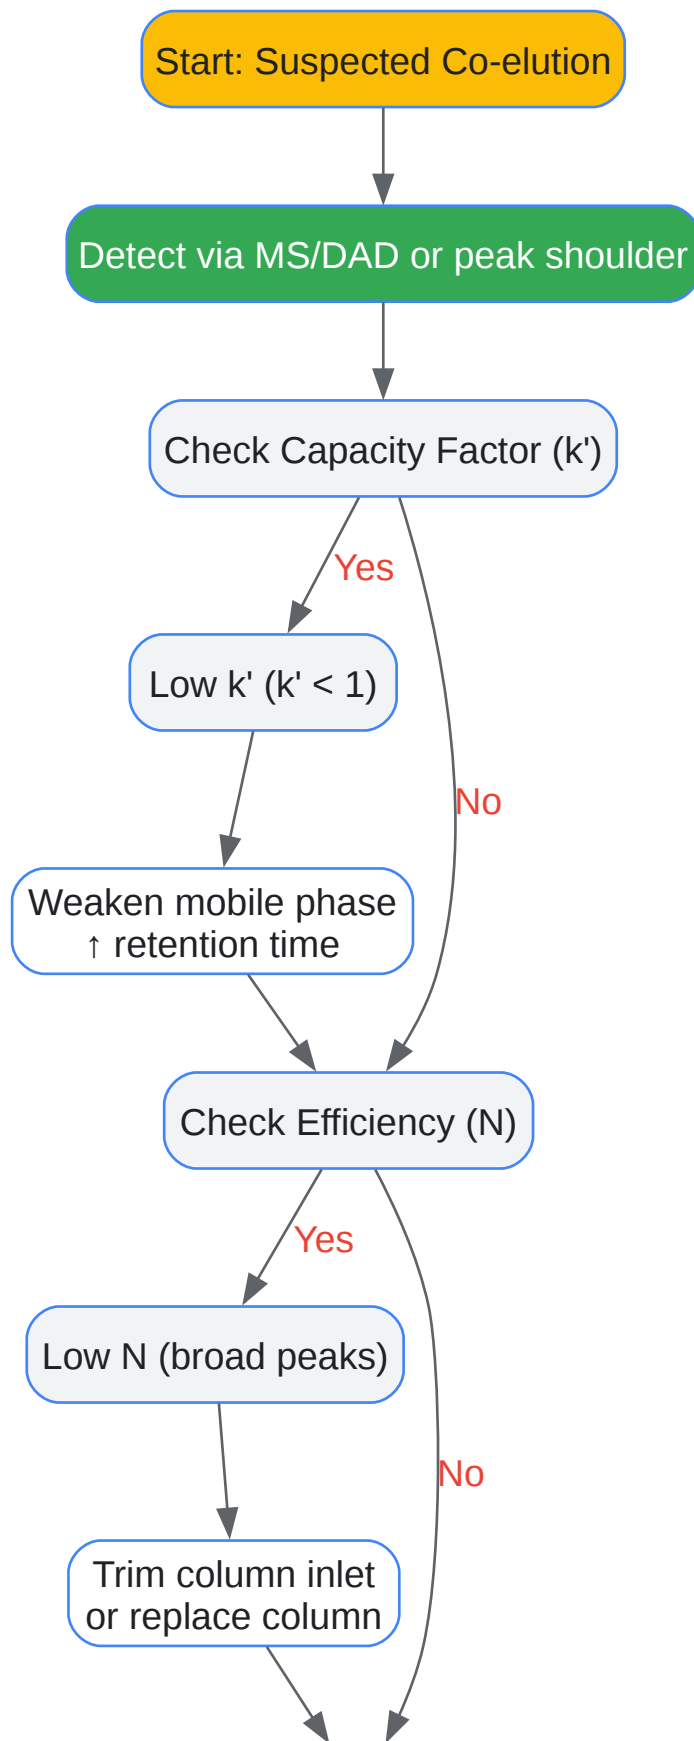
Start: Suspected Co-elution

Detect via MS/DAD or peak shoulder

Check Capacity Factor (k')

Yes

Low k' (k' < 1)

No

Weaken mobile phase
↑ retention time

Check Efficiency (N)

Yes

Low N (broad peaks)

No

Trim column inlet
or replace column